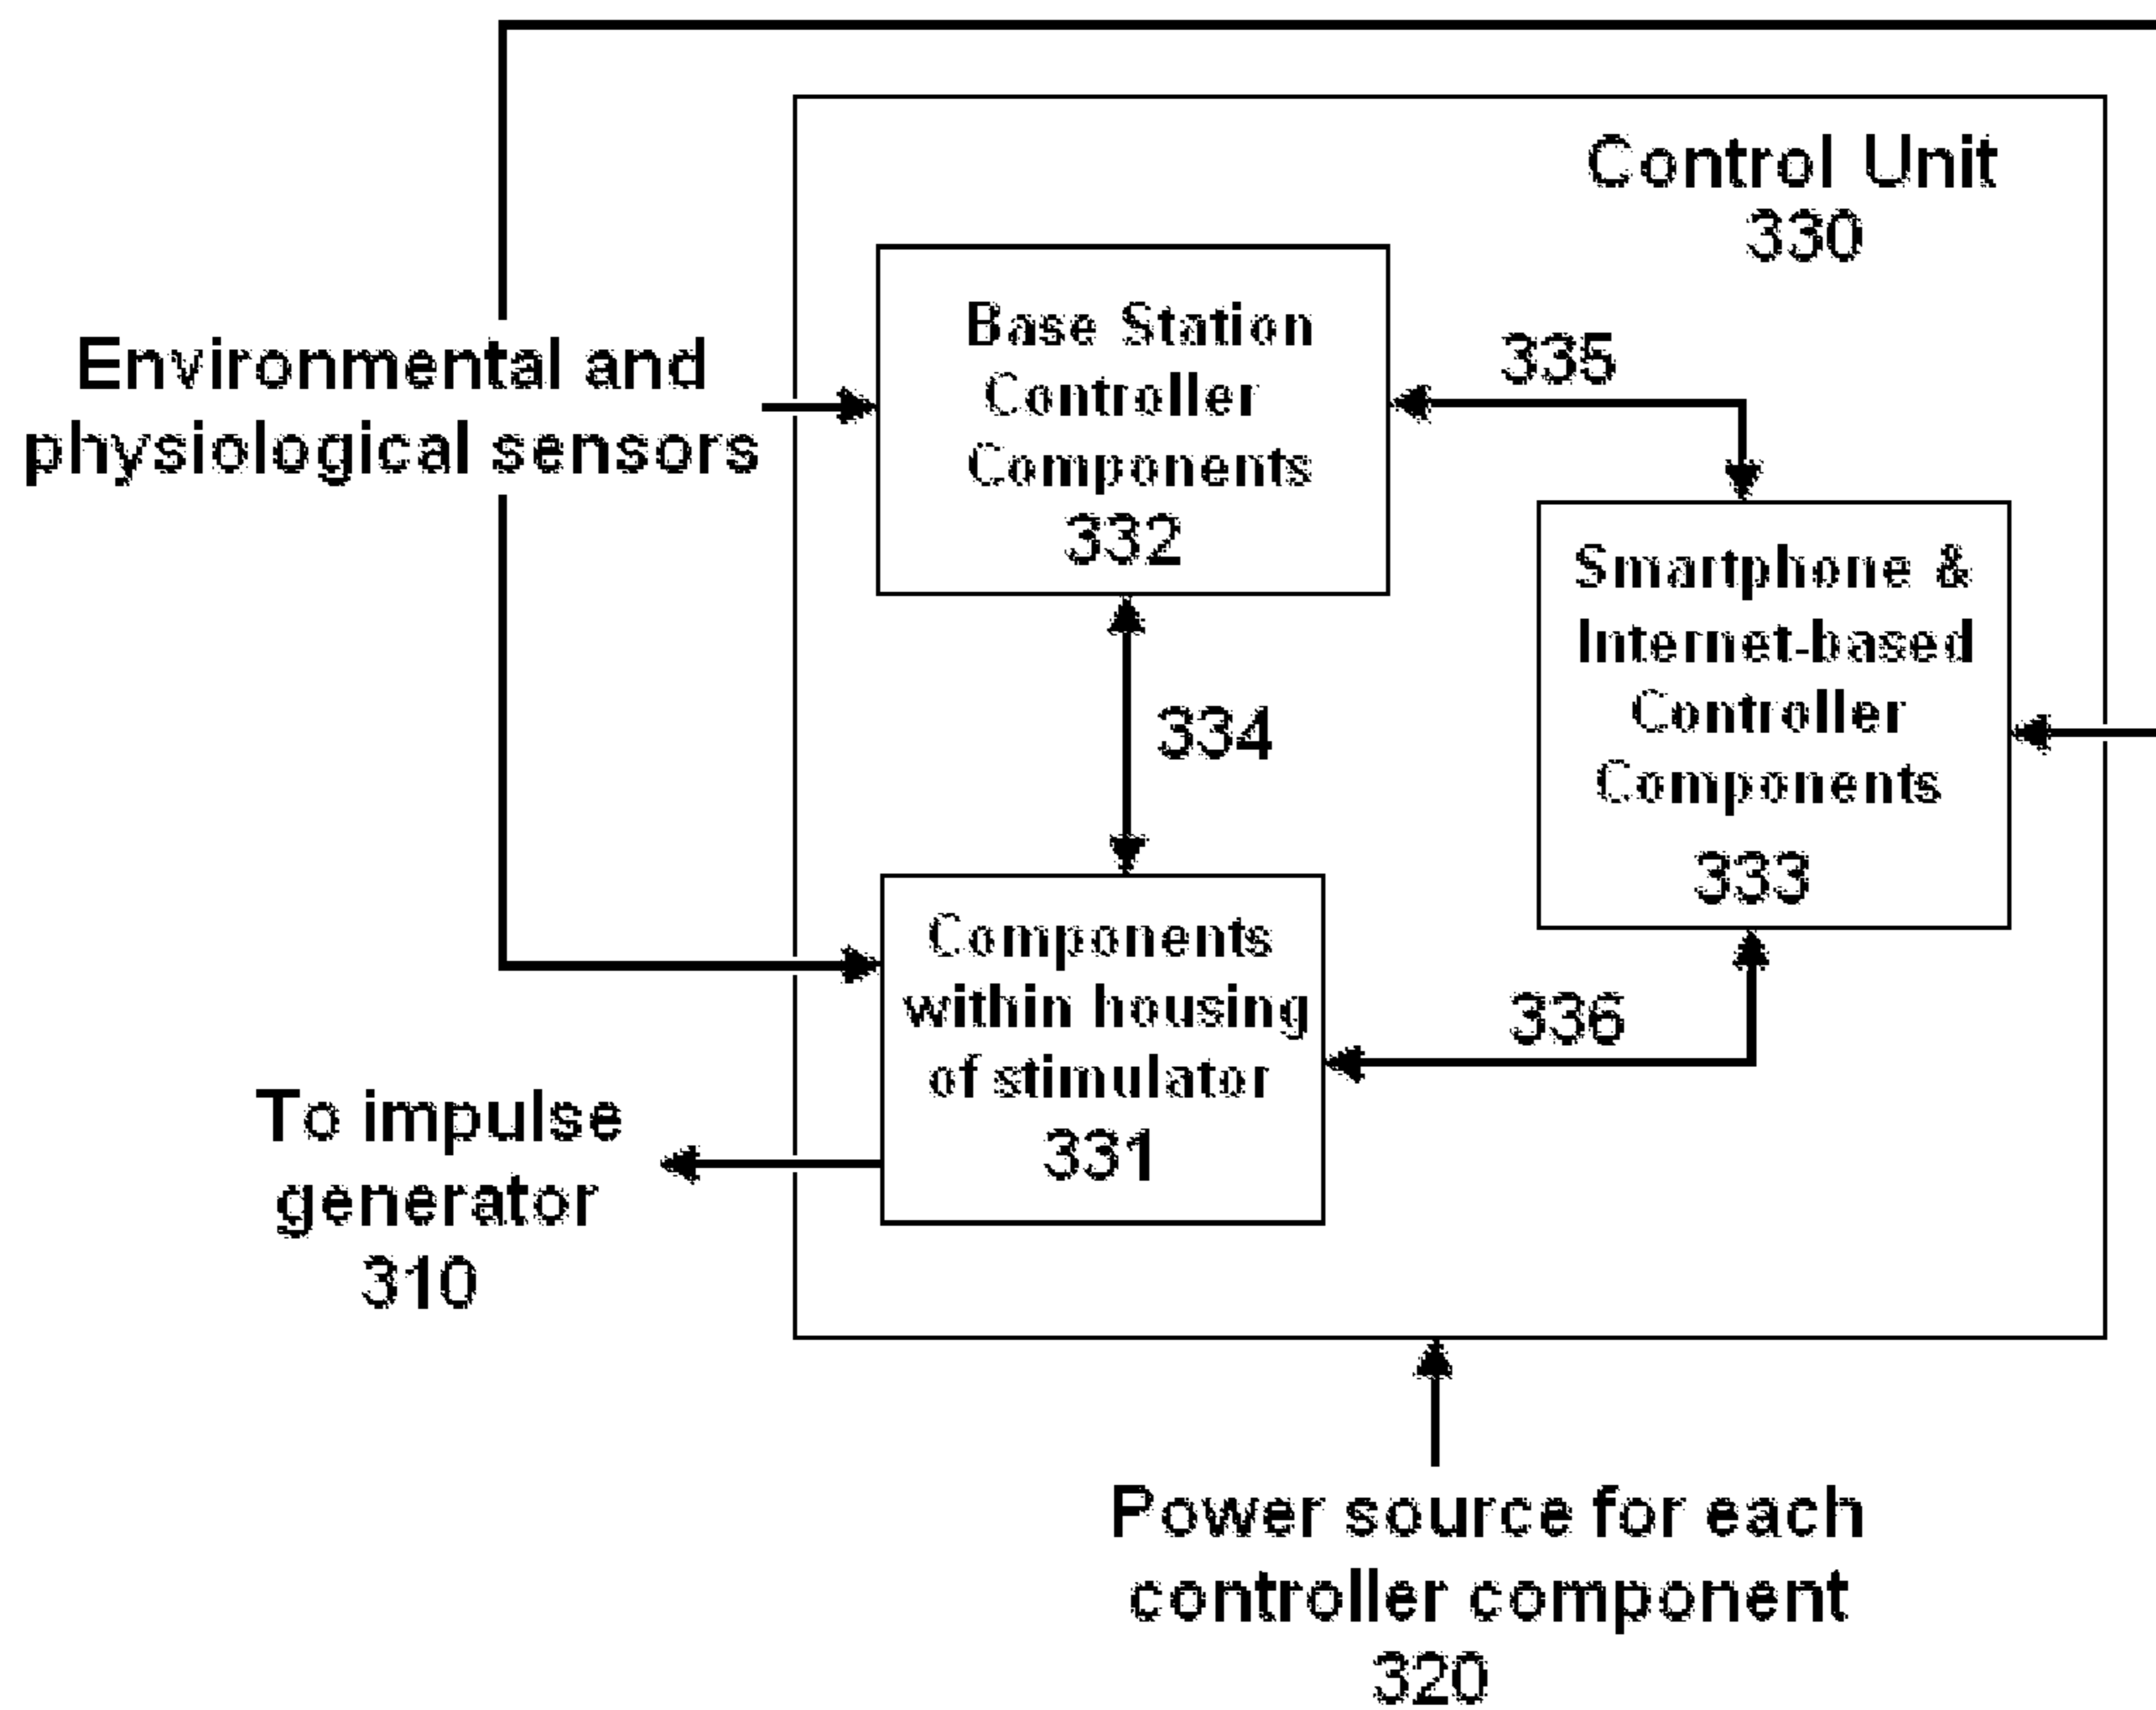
Control Unit
330

Environmental and physiological sensors

Base Station Controller Components
332

335

Smartphone & Internet-based Controller Components
333

334

Components within housing of stimulator
331

336

To impulse generator
310

Power source for each controller component
320